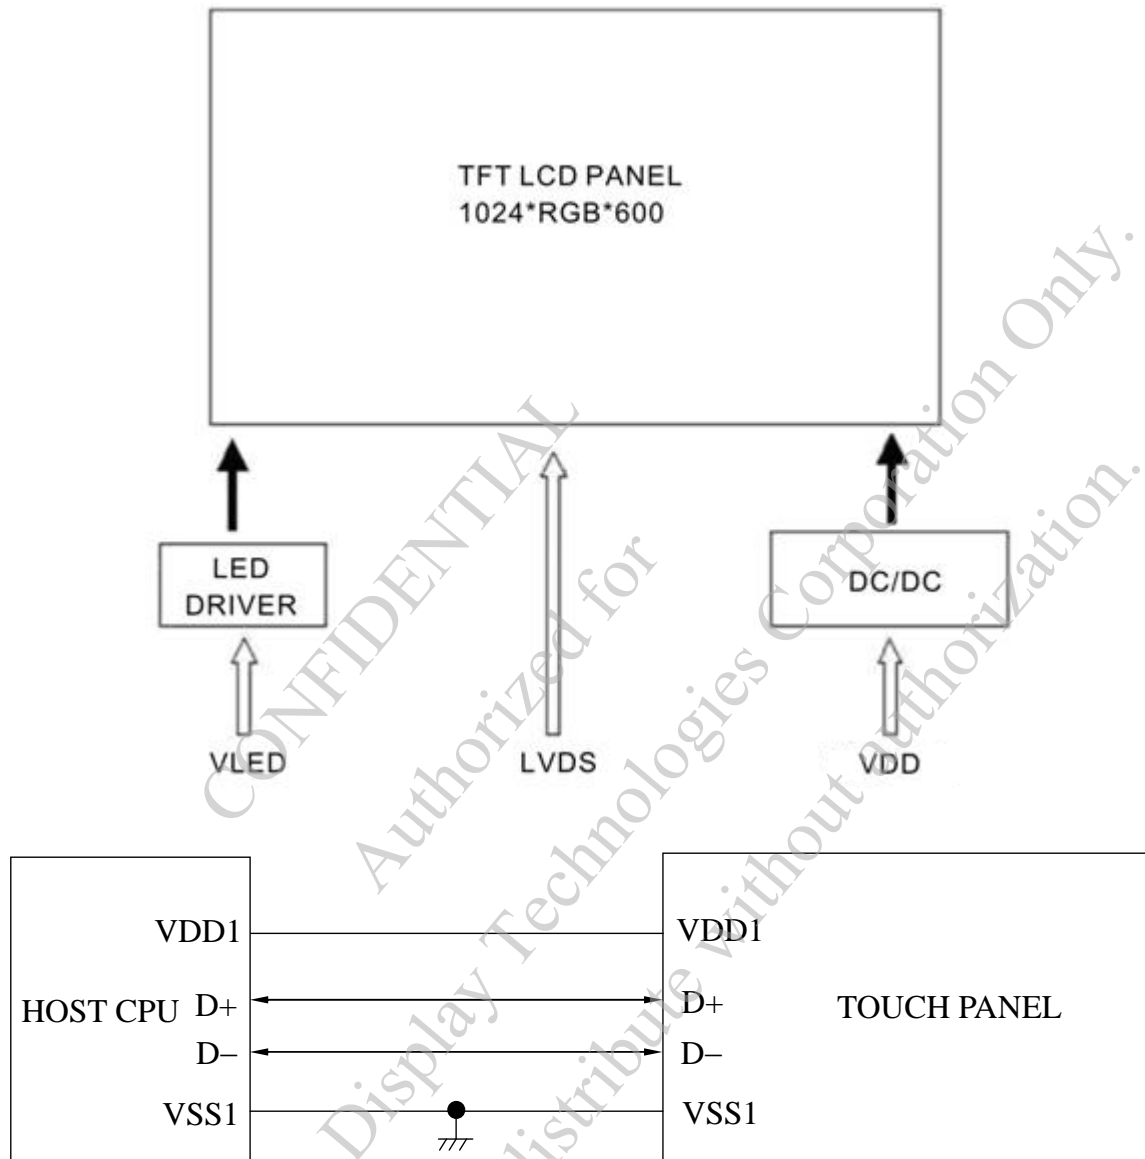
TFT LCD PANEL
1024*RGB*600

LED DRIVER

DC/DC

VLED

LVDS

VDD

CONFIDENTIAL
Authorized for
Display Technologies Corporation Only.
Do not distribute without authorization.

HOST CPU

VDD1
D+
D–
VSS1

VDD1
D+
D–
VSS1

TOUCH PANEL